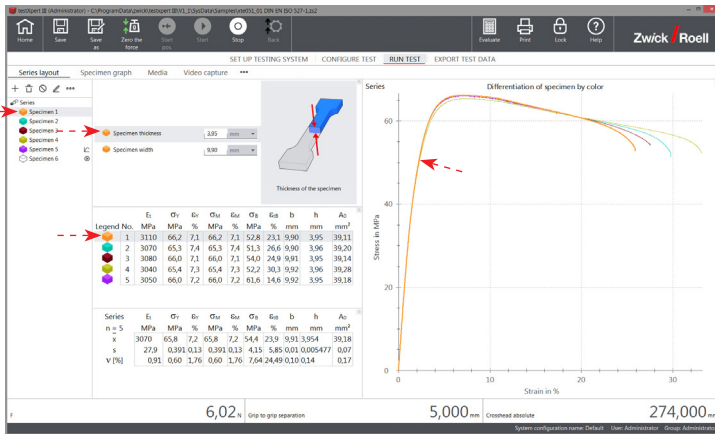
testXpert III (Administrator) - C:\ProgramData\Zwick\testXpert III\V1_1\SysData\Samples\ste051_01 DIN EN ISO 527-1.zs2

Home | Save | Save as | Zero the force | Start pos. | Start | Stop | Back | Evaluate | Print | Lock | Help

ZwickRoell

SET UP TESTING SYSTEM | CONFIGURE TEST | RUN TEST | EXPORT TEST DATA

Series layout | Specimen graph | Media | Video capture | •••

Series
Specimen 1
Specimen 2
Specimen 3
Specimen 4
Specimen 5
Specimen 6

Specimen thickness 3,95 mm
Specimen width 9,90 mm

Thickness of the specimen

| Legend | No. | $E_t$ MPa | $\sigma_Y$ MPa | $\varepsilon_Y$ % | $\sigma_M$ MPa | $\varepsilon_M$ % | $\sigma_B$ MPa | $\varepsilon_{tB}$ % | b mm | h mm | $A_0$ mm² |
|---|---|---|---|---|---|---|---|---|---|---|---|
| | 1 | 3110 | 66,2 | 7,1 | 66,2 | 7,1 | 52,8 | 23,1 | 9,90 | 3,95 | 39,11 |
| | 2 | 3070 | 65,3 | 7,4 | 65,3 | 7,4 | 51,3 | 26,6 | 9,90 | 3,96 | 39,20 |
| | 3 | 3080 | 66,0 | 7,1 | 66,0 | 7,1 | 54,0 | 24,9 | 9,91 | 3,95 | 39,14 |
| | 4 | 3040 | 65,4 | 7,3 | 65,4 | 7,3 | 52,2 | 30,3 | 9,92 | 3,96 | 39,28 |
| | 5 | 3050 | 66,0 | 7,2 | 66,0 | 7,2 | 61,6 | 14,6 | 9,92 | 3,95 | 39,18 |

| Series | $E_t$ MPa | $\sigma_Y$ MPa | $\varepsilon_Y$ % | $\sigma_M$ MPa | $\varepsilon_M$ % | $\sigma_B$ MPa | $\varepsilon_{tB}$ % | b mm | h mm | $A_0$ mm² |
|---|---|---|---|---|---|---|---|---|---|---|
| n = 5 | | | | | | | | | | |
| x | 3070 | 65,8 | 7,2 | 65,8 | 7,2 | 54,4 | 23,9 | 9,91 | 3,954 | 39,18 |
| s | 27,9 | 0,391 | 0,13 | 0,391 | 0,13 | 4,15 | 5,85 | 0,01 | 0,005477 | 0,07 |
| ν [%] | 0,91 | 0,60 | 1,76 | 0,60 | 1,76 | 7,64 | 24,49 | 0,10 | 0,14 | 0,17 |

Series
Differentiation of specimen by color
Stress in MPa
60
40
20
0
10
20
30
Strain in %

F 6,02 N | Grip to grip separation 5,000 mm | Crosshead absolute 274,000 mm

System configuration name: Default | User: Administrator | Group: Administrato